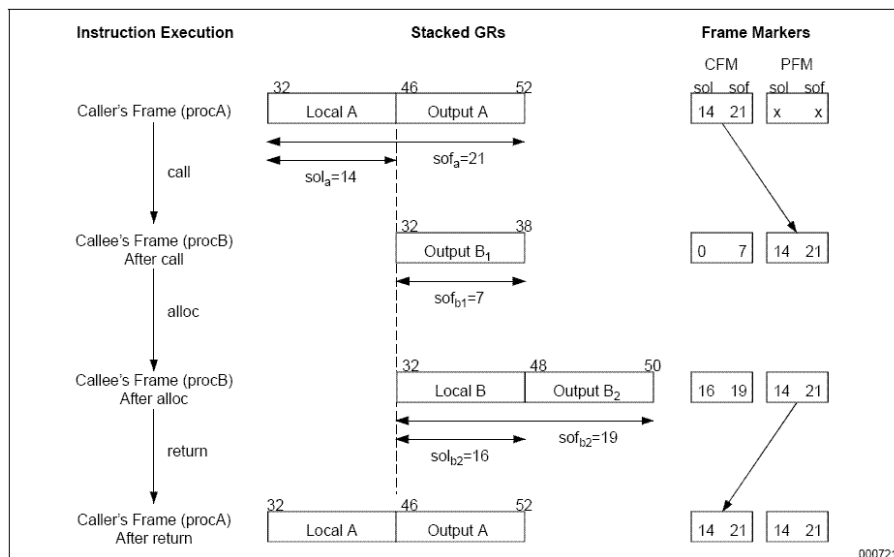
Instruction Execution

Stacked GRs

Frame Markers

CFM PFM

sol sof sol sof

Caller's Frame (procA)

32 46 52

Local A Output A

14 21 x x

$sof_a=21$

call

$sol_a=14$

Callee's Frame (procB) After call

32 38

Output $B_1$

0 7 14 21

$sof_{b1}=7$

alloc

Callee's Frame (procB) After alloc

32 48 50

Local B Output $B_2$

16 19 14 21

$sof_{b2}=19$

return

$sol_{b2}=16$

Caller's Frame (procA) After return

32 46 52

Local A Output A

14 21 14 21

00072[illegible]